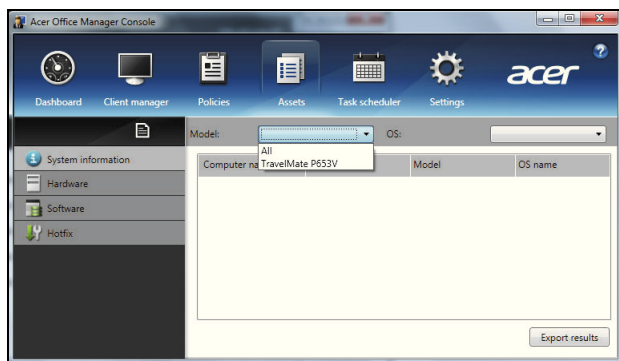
Acer Office Manager Console

Dashboard
Client manager
Policies
Assets
Task scheduler
Settings
acer

System information
Hardware
Software
Hotfix

Model:
All
TravelMate P653V
OS:

| Computer na | | Model | OS name |
|---|---|---|---|

Export results